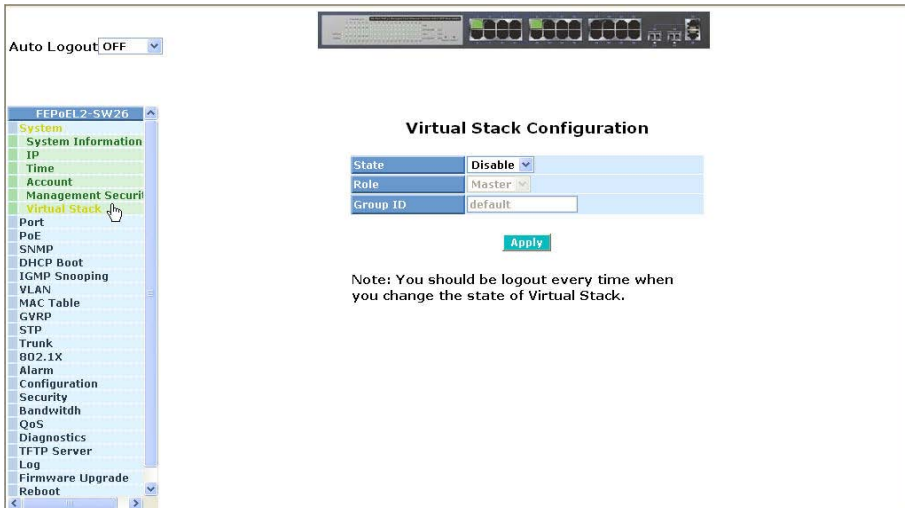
Auto Logout OFF

FEPoEL2-SW26
System
System Information
IP
Time
Account
Management Securi
Virtual Stack
Port
PoE
SNMP
DHCP Boot
IGMP Snooping
VLAN
MAC Table
GVRP
STP
Trunk
802.1X
Alarm
Configuration
Security
Bandwitdh
QoS
Diagnostics
TFTP Server
Log
Firmware Upgrade
Reboot

Virtual Stack Configuration

| State | Disable |
|---|---|
| Role | Master |
| Group ID | default |

Apply

Note: You should be logout every time when you change the state of Virtual Stack.